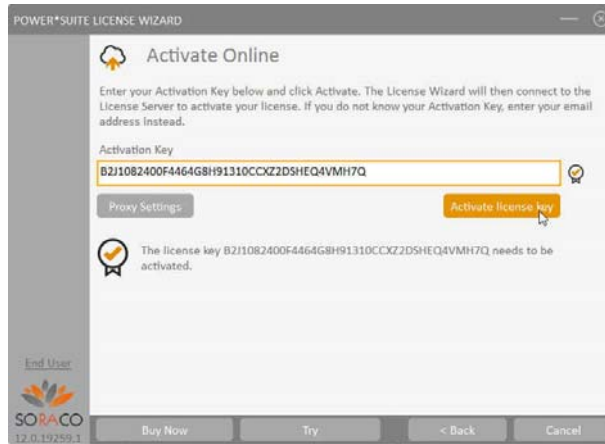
POWER*SUITE LICENSE WIZARD

Activate Online

Enter your Activation Key below and click Activate. The License Wizard will then connect to the License Server to activate your license. If you do not know your Activation Key, enter your email address instead.

Activation Key

B2J1082400F4464G8H91310CCXZ2DSHEQ4VMH7Q

Proxy Settings

Activate license key

The license key B2J1082400F4464G8H91310CCXZ2DSHEQ4VMH7Q needs to be activated.

End User

SORACO
12.0.19259.1

Buy Now

Try

< Back

Cancel